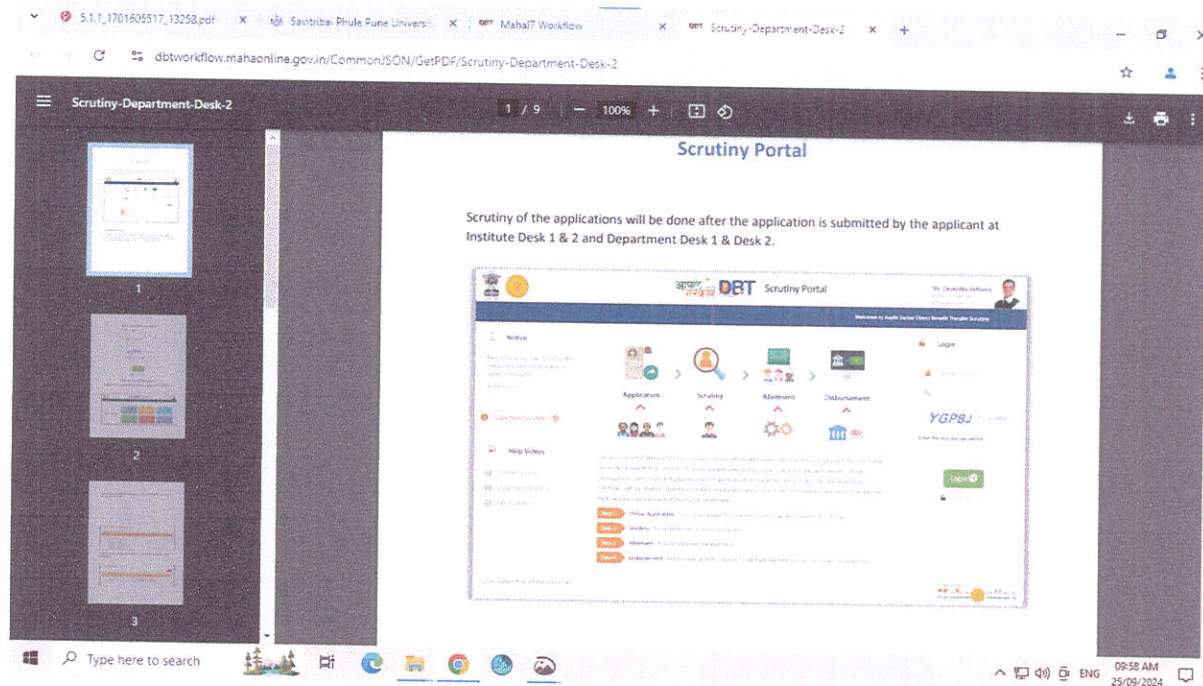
5.1.1_1701605517_13258.pdf × Savitribai Phule Pune Universi × MahaIT Workflow × Scrutiny-Department-Desk-2 × +

dbtworkflow.mahaonline.gov.in/CommonJSON/GetPDF/Scrutiny-Department-Desk-2

Scrutiny-Department-Desk-2

1 / 9 — 100% +

1

2

3

Scrutiny Portal

Scrutiny of the applications will be done after the application is submitted by the applicant at Institute Desk 1 & 2 and Department Desk 1 & Desk 2.

आपले सरकार DBT Scrutiny Portal

Notice

Help Videos

Application Scrutiny Allotment Disbursement

Login

YGP8J

Login

Step 1 Online Application
Step 2 Scrutiny
Step 3 Allotment
Step 4 Disbursement

Type here to search

ENG 09:58 AM 25/09/2024